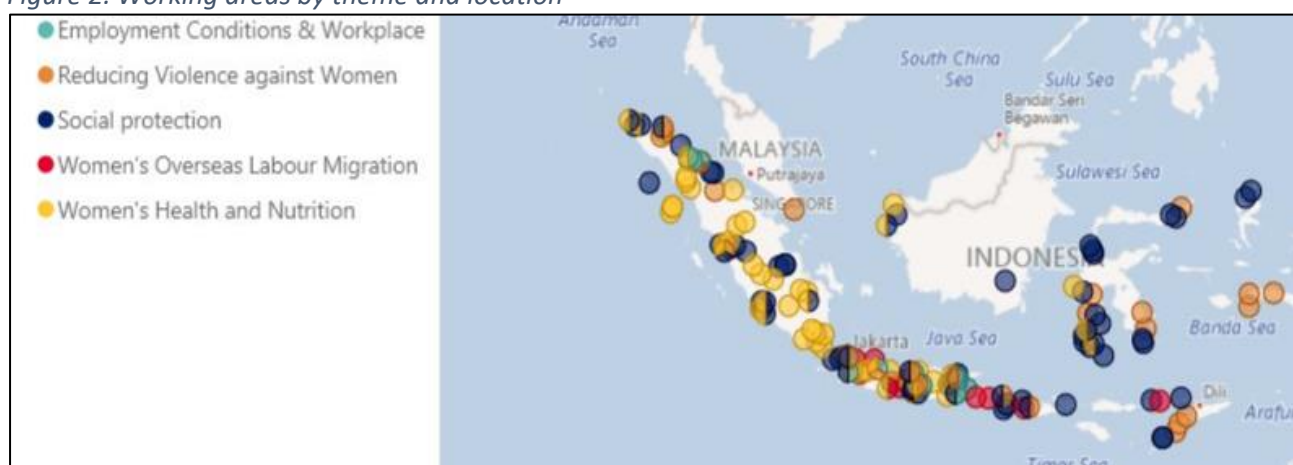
Figure 2: Working areas by theme and location

Employment Conditions & Workplace
Reducing Violence against Women
Social protection
Women's Overseas Labour Migration
Women's Health and Nutrition

Andaman Sea
South China Sea
Sulu Sea
Bandar Seri Begawan
MALAYSIA
Putrajaya
SINGAPORE
Sulawesi Sea
INDONESIA
Banda Sea
Jakarta
Java Sea
Dili
Arafu
Timor Sea